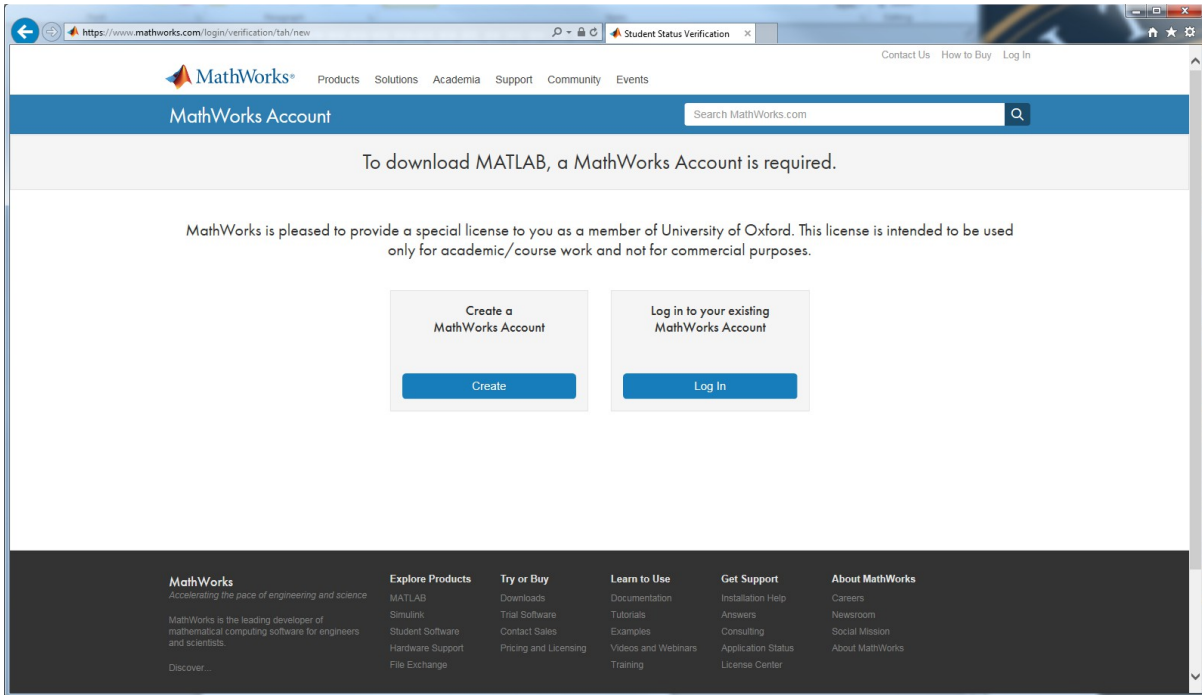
https://www.mathworks.com/login/verification/tah/new

Student Status Verification

Contact Us How to Buy Log In

MathWorks® Products Solutions Academia Support Community Events

MathWorks Account

Search MathWorks.com

To download MATLAB, a MathWorks Account is required.

MathWorks is pleased to provide a special license to you as a member of University of Oxford. This license is intended to be used only for academic/course work and not for commercial purposes.

Create a MathWorks Account

Create

Log in to your existing MathWorks Account

Log In

MathWorks
Accelerating the pace of engineering and science

MathWorks is the leading developer of mathematical computing software for engineers and scientists.

Discover...

Explore Products
MATLAB
Simulink
Student Software
Hardware Support
File Exchange

Try or Buy
Downloads
Trial Software
Contact Sales
Pricing and Licensing

Learn to Use
Documentation
Tutorials
Examples
Videos and Webinars
Training

Get Support
Installation Help
Answers
Consulting
Application Status
License Center

About MathWorks
Careers
Newsroom
Social Mission
About MathWorks